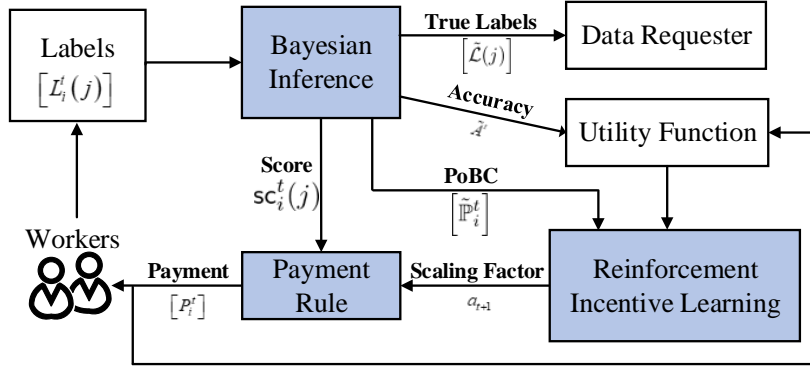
Labels
$\left[L_i^t(j)\right]$

Bayesian Inference

True Labels
$\left[\tilde{\mathcal{L}}(j)\right]$

Data Requester

Accuracy
$\tilde{A}^t$

Utility Function

Score
$\mathsf{sc}_i^t(j)$

PoBC
$\left[\tilde{\mathbb{P}}_i^t\right]$

Workers

Payment
$\left[P_i^t\right]$

Payment Rule

Scaling Factor
$a_{t+1}$

Reinforcement Incentive Learning